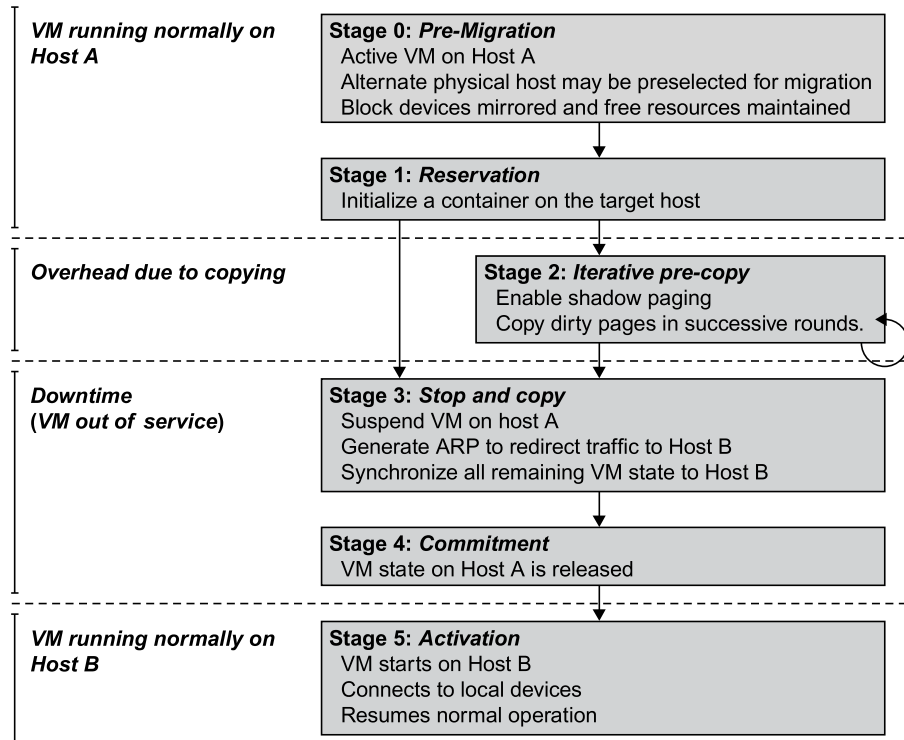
VM running normally on Host A

Stage 0: Pre-Migration
Active VM on Host A
Alternate physical host may be preselected for migration
Block devices mirrored and free resources maintained

Stage 1: Reservation
Initialize a container on the target host

Overhead due to copying

Stage 2: Iterative pre-copy
Enable shadow paging
Copy dirty pages in successive rounds.

Downtime
(VM out of service)

Stage 3: Stop and copy
Suspend VM on host A
Generate ARP to redirect traffic to Host B
Synchronize all remaining VM state to Host B

Stage 4: Commitment
VM state on Host A is released

VM running normally on Host B

Stage 5: Activation
VM starts on Host B
Connects to local devices
Resumes normal operation